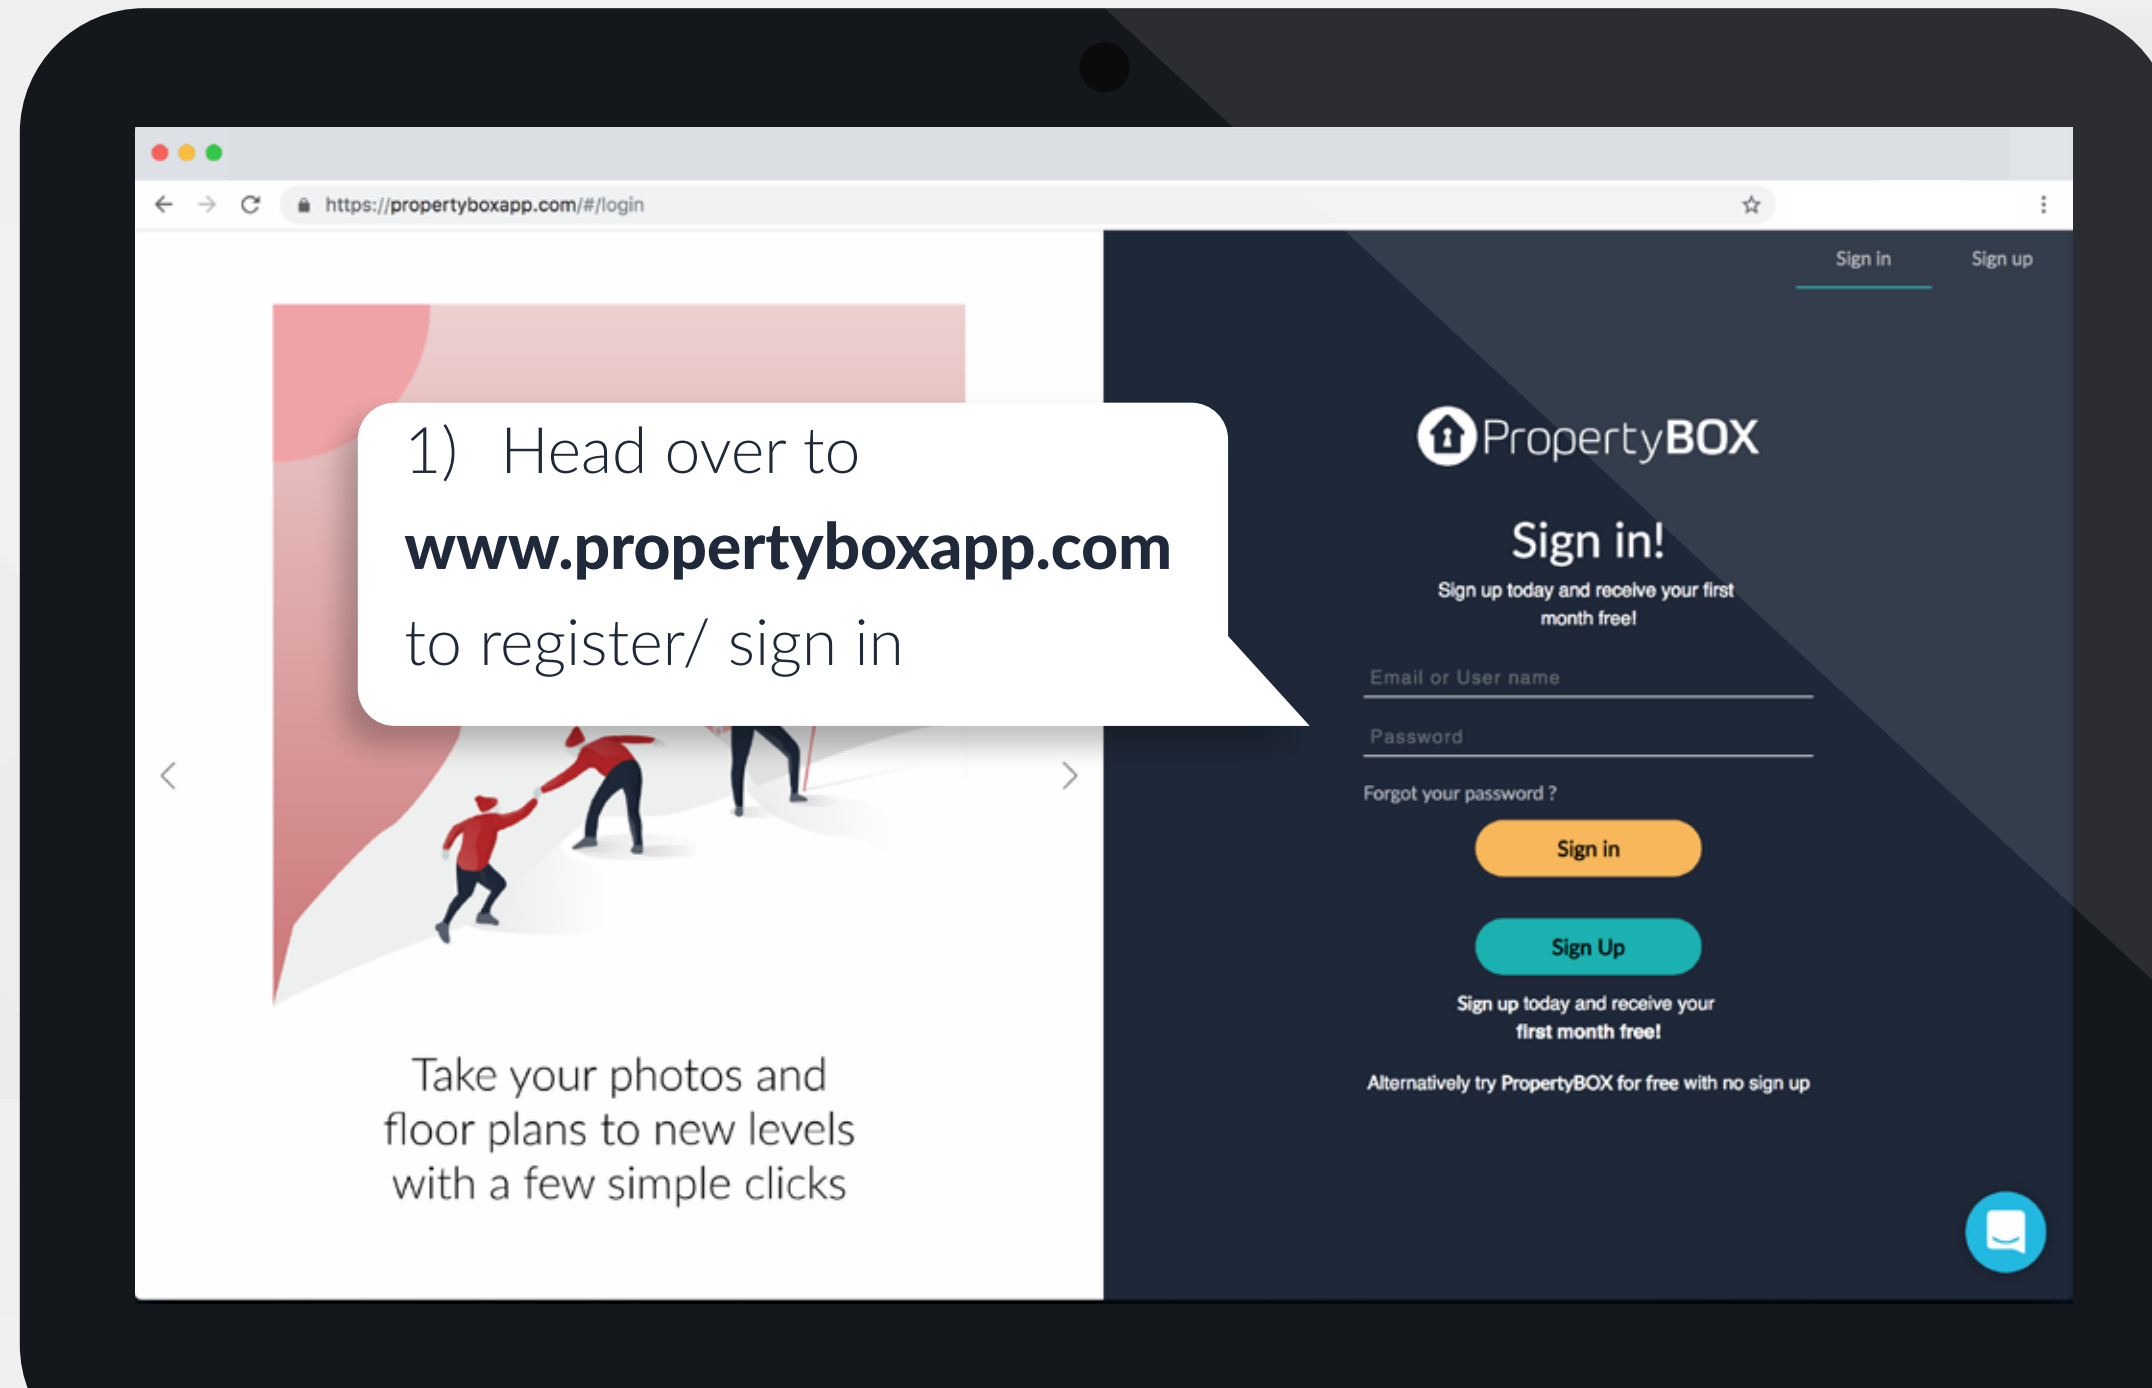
https://propertyboxapp.com/#/login

Sign in Sign up

1) Head over to
www.propertyboxapp.com
to register/ sign in

PropertyBOX

Sign in!

Sign up today and receive your first month free!

Email or User name

Password

Forgot your password ?

Sign in

Sign Up

Sign up today and receive your first month free!

Alternatively try PropertyBOX for free with no sign up

Take your photos and floor plans to new levels with a few simple clicks